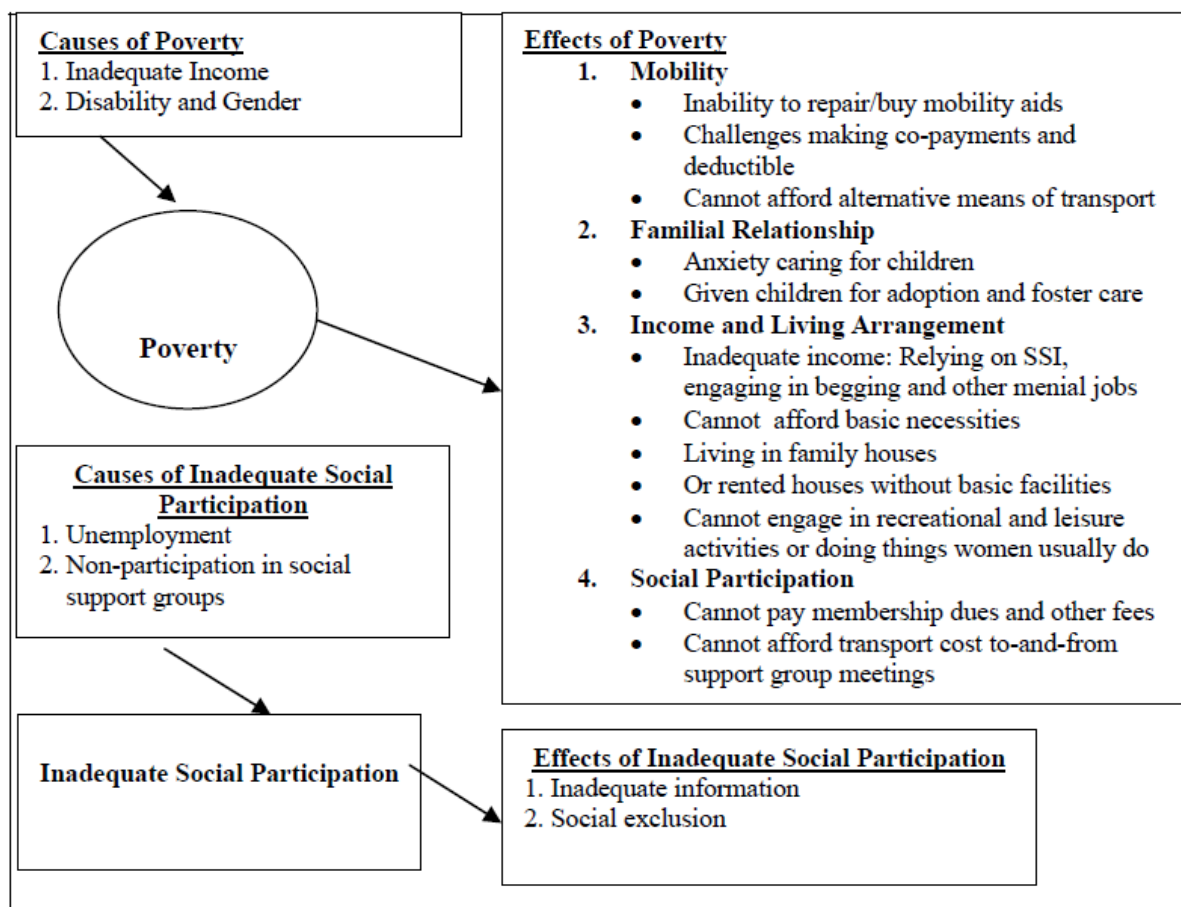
Causes of Poverty
1. Inadequate Income
2. Disability and Gender

Poverty

Effects of Poverty
1. Mobility
- Inability to repair/buy mobility aids
- Challenges making co-payments and deductible
- Cannot afford alternative means of transport
2. Familial Relationship
- Anxiety caring for children
- Given children for adoption and foster care
3. Income and Living Arrangement
- Inadequate income: Relying on SSI, engaging in begging and other menial jobs
- Cannot afford basic necessities
- Living in family houses
- Or rented houses without basic facilities
- Cannot engage in recreational and leisure activities or doing things women usually do
4. Social Participation
- Cannot pay membership dues and other fees
- Cannot afford transport cost to-and-from support group meetings

Causes of Inadequate Social Participation
1. Unemployment
2. Non-participation in social support groups

Inadequate Social Participation

Effects of Inadequate Social Participation
1. Inadequate information
2. Social exclusion